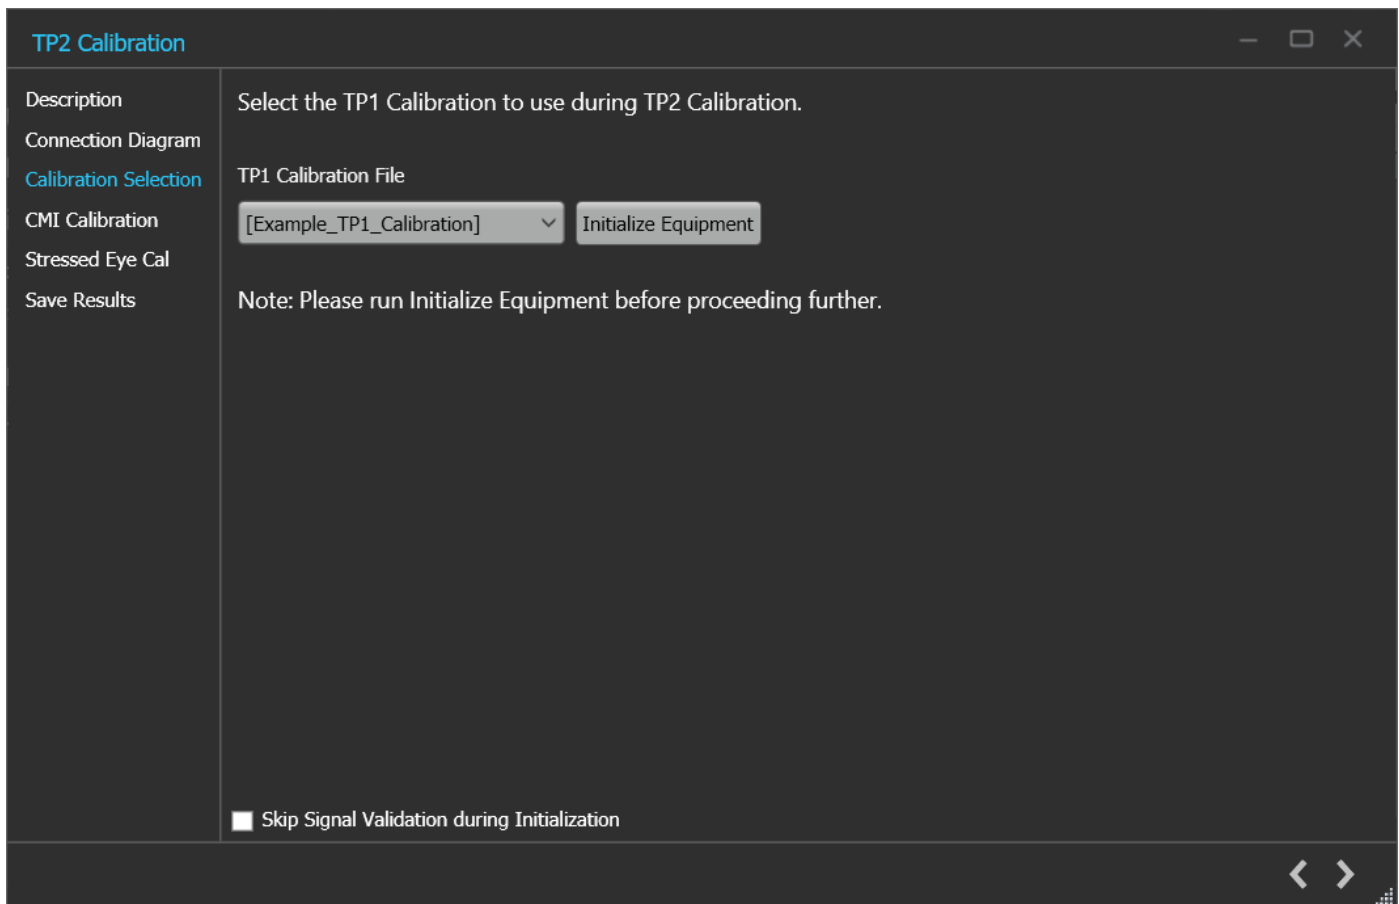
TP2 Calibration

Description
Connection Diagram
Calibration Selection
CMI Calibration
Stressed Eye Cal
Save Results

Select the TP1 Calibration to use during TP2 Calibration.

TP1 Calibration File

[Example_TP1_Calibration]

Initialize Equipment

Note: Please run Initialize Equipment before proceeding further.

Skip Signal Validation during Initialization